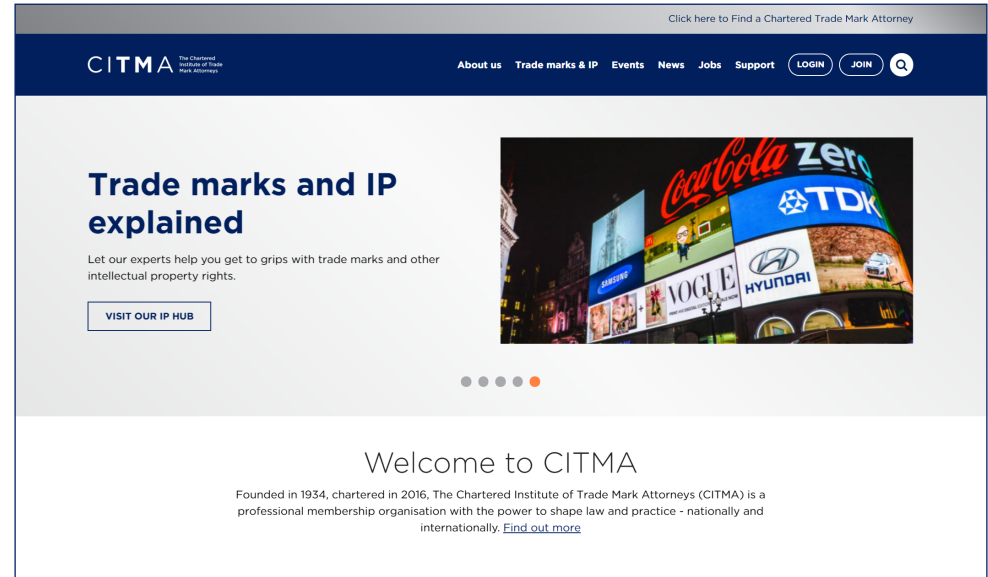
Click here to Find a Chartered Trade Mark Attorney

CITMA The Chartered Institute of Trade Mark Attorneys

About us Trade marks & IP Events News Jobs Support LOGIN JOIN

Trade marks and IP explained

Let our experts help you get to grips with trade marks and other intellectual property rights.

VISIT OUR IP HUB

Coca-Cola zero TDK SAMSUNG VOGUE HYUNDAI

Welcome to CITMA

Founded in 1934, chartered in 2016, The Chartered Institute of Trade Mark Attorneys (CITMA) is a professional membership organisation with the power to shape law and practice - nationally and internationally. Find out more